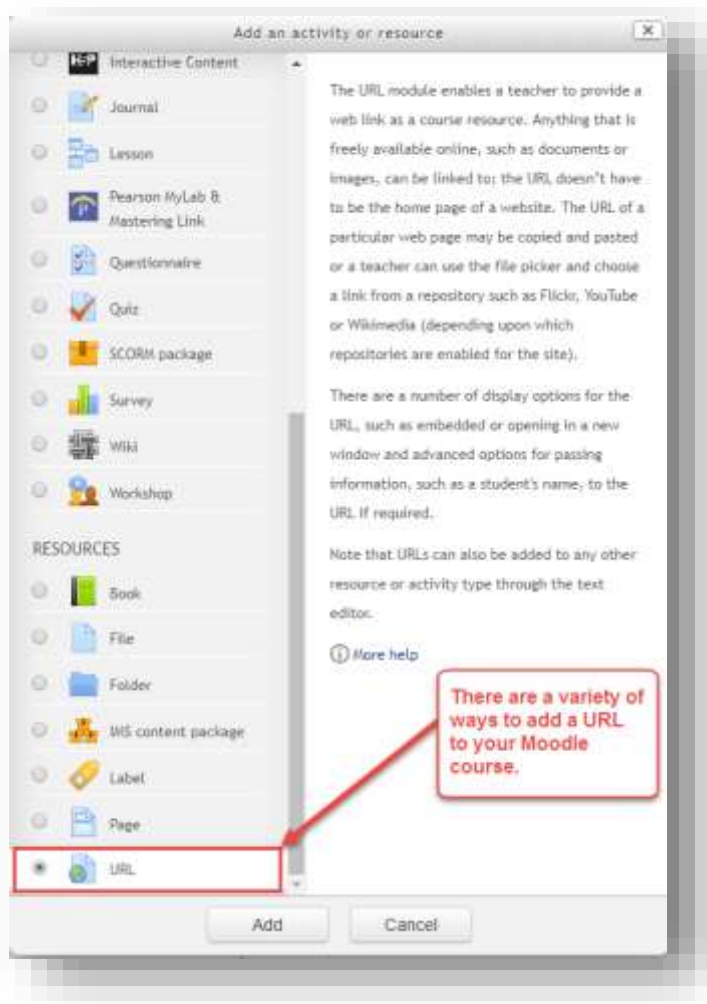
Add an activity or resource

H-P Interactive Content

Journal

Lesson

Pearson MyLab & Mastering Link

Questionnaire

Quiz

SCORM package

Survey

Wiki

Workshop

RESOURCES

Book

File

Folder

IMS content package

Label

Page

URL

The URL module enables a teacher to provide a web link as a course resource. Anything that is freely available online, such as documents or images, can be linked to; the URL doesn't have to be the home page of a website. The URL of a particular web page may be copied and pasted or a teacher can use the file picker and choose a link from a repository such as Flickr, YouTube or Wikimedia (depending upon which repositories are enabled for the site).

There are a number of display options for the URL, such as embedded or opening in a new window and advanced options for passing information, such as a student's name, to the URL if required.

Note that URLs can also be added to any other resource or activity type through the text editor.

More help

There are a variety of ways to add a URL to your Moodle course.

Add

Cancel